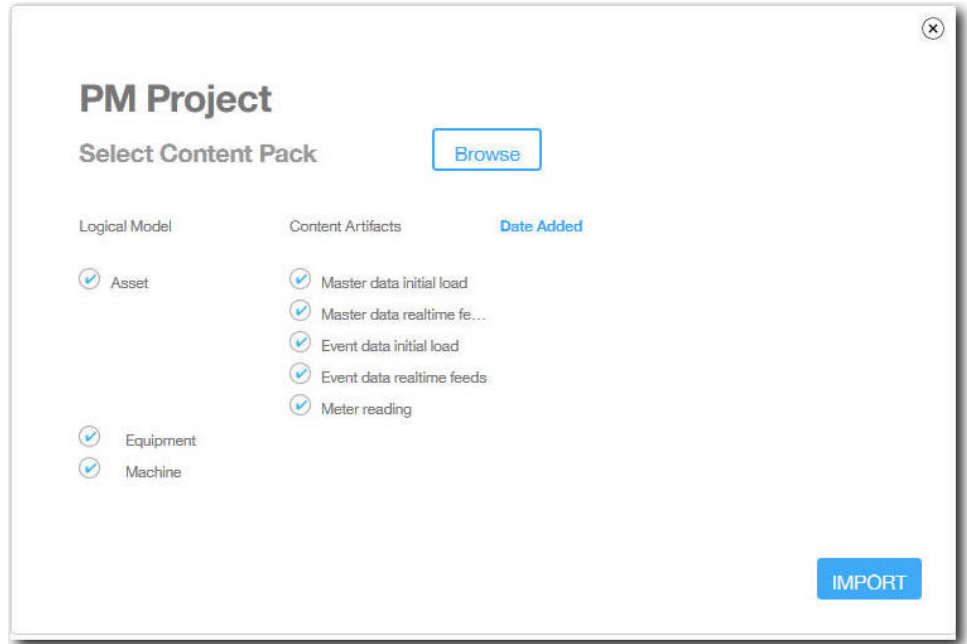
PM Project

Select Content Pack

Browse

Logical Model

Content Artifacts

Date Added

Asset

Master data initial load

Master data realtime fe…

Event data initial load

Event data realtime feeds

Meter reading

Equipment

Machine

IMPORT